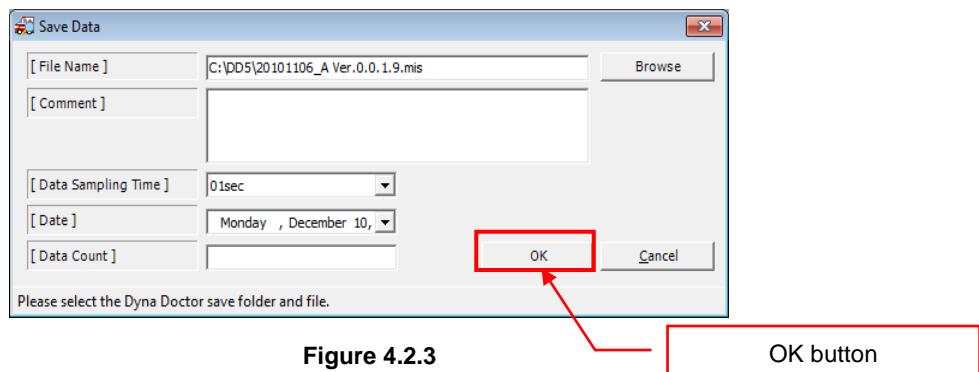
Save Data

[ File Name ]
C:\DD5\20101106_A Ver.0.0.1.9.mis
Browse

[ Comment ]

[ Data Sampling Time ]
01sec

[ Date ]
Monday , December 10,

[ Data Count ]

OK
Cancel

Please select the Dyna Doctor save folder and file.

Figure 4.2.3

OK button